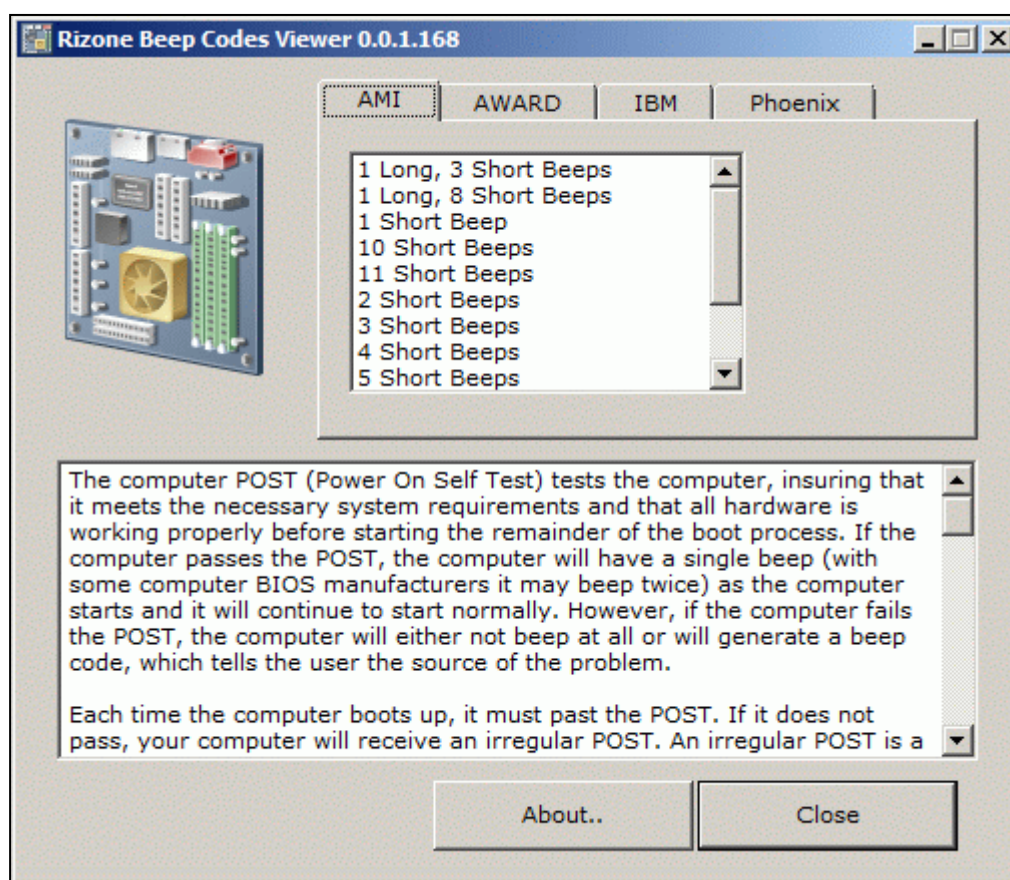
Rizone Beep Codes Viewer 0.0.1.168

AMI | AWARD | IBM | Phoenix

1 Long, 3 Short Beeps
1 Long, 8 Short Beeps
1 Short Beep
10 Short Beeps
11 Short Beeps
2 Short Beeps
3 Short Beeps
4 Short Beeps
5 Short Beeps

The computer POST (Power On Self Test) tests the computer, insuring that it meets the necessary system requirements and that all hardware is working properly before starting the remainder of the boot process. If the computer passes the POST, the computer will have a single beep (with some computer BIOS manufacturers it may beep twice) as the computer starts and it will continue to start normally. However, if the computer fails the POST, the computer will either not beep at all or will generate a beep code, which tells the user the source of the problem.

Each time the computer boots up, it must past the POST. If it does not pass, your computer will receive an irregular POST. An irregular POST is a

About..

Close